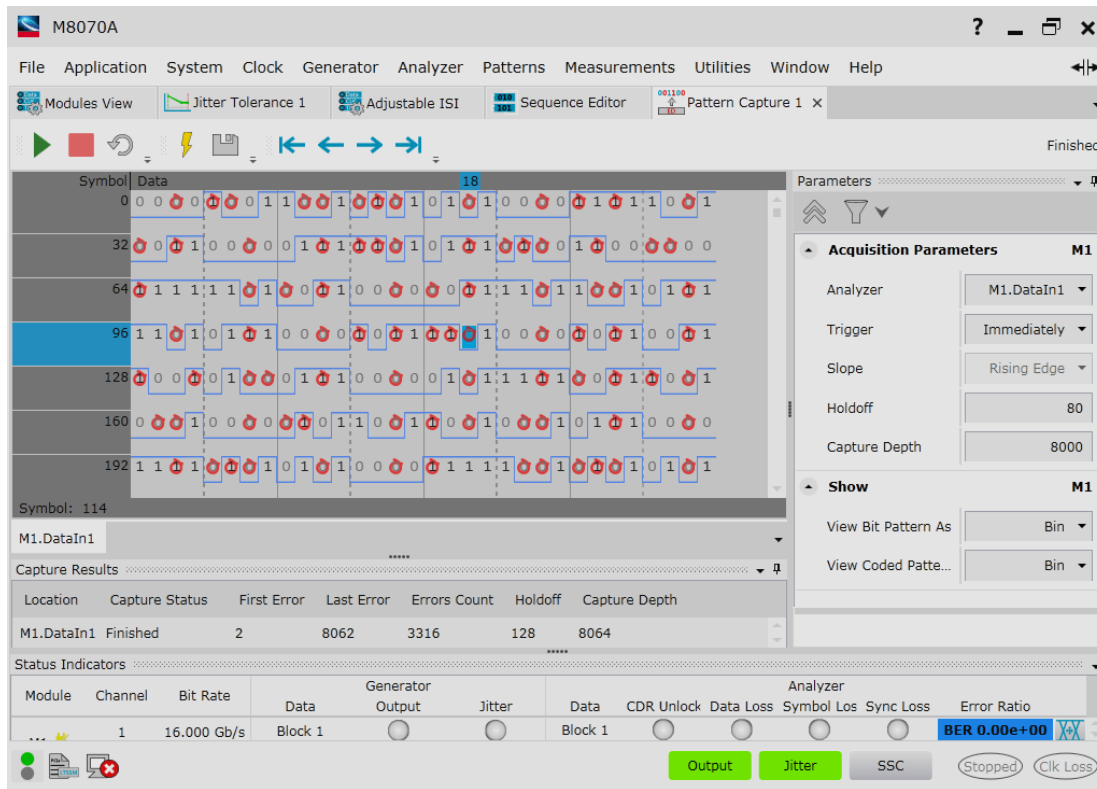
M8070A

? _ ☐ ×

File Application System Clock Generator Analyzer Patterns Measurements Utilities Window Help

Modules View | Jitter Tolerance 1 | Adjustable ISI | Sequence Editor | Pattern Capture 1 ×

Finished

| Symbol | Data |
|---|---|
| 0 | 0 0 0 0 0 0 0 1 1 0 0 1 0 0 0 1 0 1 0 1 0 0 0 0 0 1 0 1 1 0 0 1 |
| 32 | 0 0 0 1 0 0 0 0 0 1 0 1 0 0 0 1 0 1 0 1 0 0 0 0 1 0 0 0 0 0 0 0 |
| 64 | 0 1 1 1 1 1 0 1 0 0 0 1 0 0 0 0 0 0 0 1 1 1 0 1 1 0 0 1 0 1 0 1 |
| 96 | 1 1 0 1 0 1 0 1 0 0 0 0 0 1 0 0 0 1 0 0 0 0 0 1 0 0 0 1 0 0 0 1 |
| 128 | 0 0 0 0 0 1 0 0 0 1 0 1 0 0 0 0 0 1 0 1 1 1 0 1 0 0 0 1 0 0 0 1 |
| 160 | 0 0 0 0 1 0 0 0 0 0 0 1 1 0 0 1 0 0 0 1 0 0 0 1 0 1 0 1 0 0 0 0 |
| 192 | 1 1 0 1 0 0 0 1 0 0 0 1 0 0 0 0 0 1 1 1 1 0 0 1 0 0 0 1 0 1 0 1 |

18

Symbol: 114

M1.DataIn1

Capture Results

| Location | Capture Status | First Error | Last Error | Errors Count | Holdoff | Capture Depth |
|---|---|---|---|---|---|---|
| M1.DataIn1 | Finished | 2 | 8062 | 3316 | 128 | 8064 |

Parameters

Acquisition Parameters M1

Analyzer M1.DataIn1
Trigger Immediately
Slope Rising Edge
Holdoff 80
Capture Depth 8000

Show M1

View Bit Pattern As Bin
View Coded Patte... Bin

Status Indicators

| Module | Channel | Bit Rate | Generator Data | Generator Output | Generator Jitter | Analyzer Data | CDR Unlock | Data Loss | Symbol Los | Sync Loss | Error Ratio |
|---|---|---|---|---|---|---|---|---|---|---|---|
| M1 | 1 | 16.000 Gb/s | Block 1 | | | Block 1 | | | | | BER 0.00e+00 |

Output Jitter SSC Stopped Clk Loss